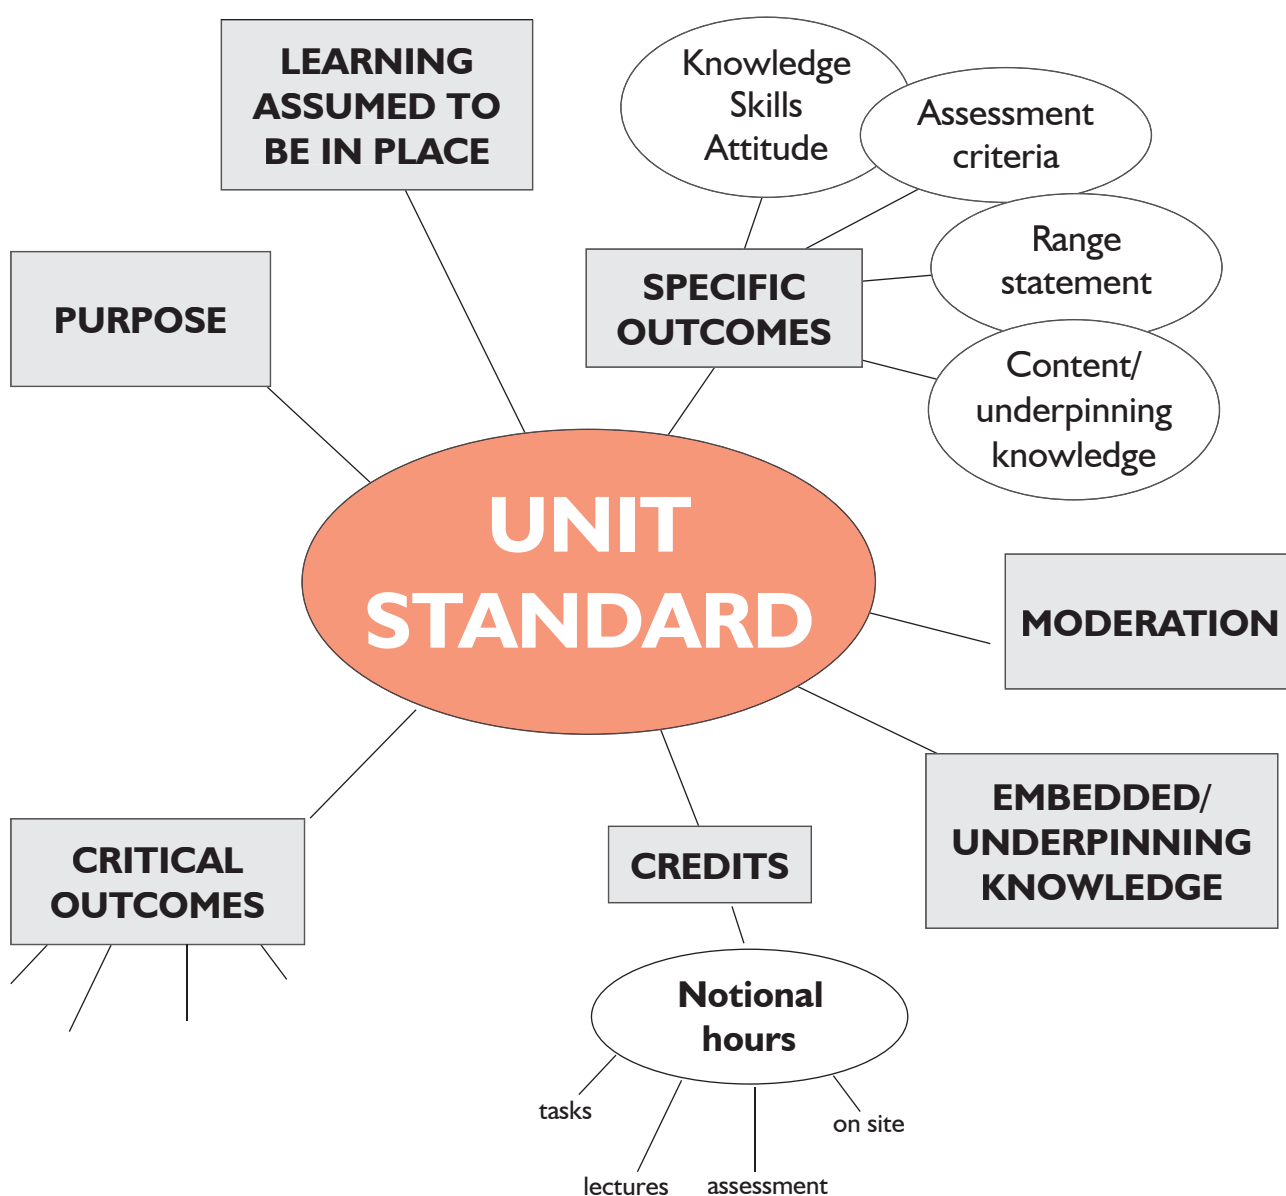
LEARNING ASSUMED TO BE IN PLACE

Knowledge
Skills
Attitude

Assessment criteria

PURPOSE

SPECIFIC OUTCOMES

Range statement

Content/ underpinning knowledge

UNIT STANDARD

MODERATION

EMBEDDED/ UNDERPINNING KNOWLEDGE

CRITICAL OUTCOMES

CREDITS

Notional hours

tasks

on site

lectures

assessment